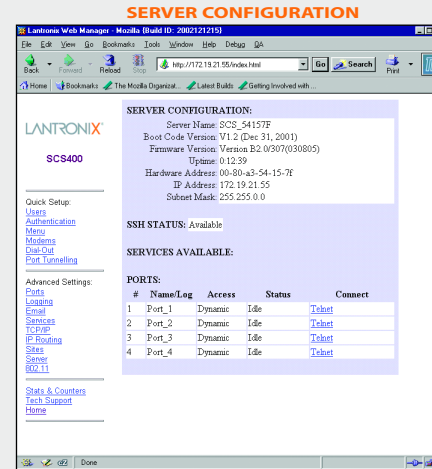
SERVER CONFIGURATION

Lantronix Web Manager - Mozilla {Build ID: 2002121215}

File Edit View Go Bookmarks Tools Window Help Debug QA

Back Forward Reload Stop http://172.19.21.55/index.html Go Search Print

Home Bookmarks The Mozilla Organizat... Latest Builds Getting Involved with...

LANTRONIX

SCS400

Quick Setup:
Users
Authentication
Menu
Modems
Dial-Out
Port Tunnelling

Advanced Settings:
Ports
Logging
Email
Services
TCP/IP
IP Routing
Sites
Server
802.11

Stats & Counters
Tech Support
Home

SERVER CONFIGURATION:

| | |
|---|---|
| Server Name: | SCS_54157F |
| Boot Code Version: | V1.2 (Dec 31, 2001) |
| Firmware Version: | Version B2.0/307(030805) |
| Uptime: | 0:12:39 |
| Hardware Address: | 00-80-a3-54-15-7f |
| IP Address: | 172.19.21.55 |
| Subnet Mask: | 255.255.0.0 |

SSH STATUS: Available

SERVICES AVAILABLE:

PORTS:

| # | Name/Log | Access | Status | Connect |
|---|---|---|---|---|
| 1 | Port_1 | Dynamic | Idle | Telnet |
| 2 | Port_2 | Dynamic | Idle | Telnet |
| 3 | Port_3 | Dynamic | Idle | Telnet |
| 4 | Port_4 | Dynamic | Idle | Telnet |

Done